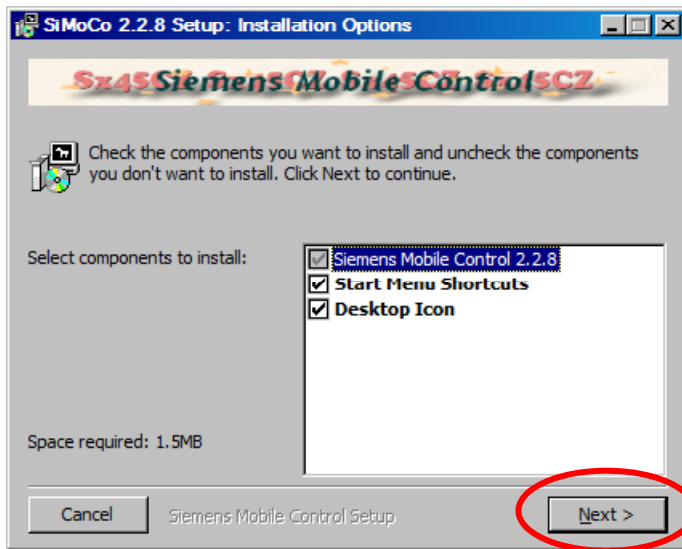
SiMoCo 2.2.8 Setup: Installation Options

Sx45 Siemens Mobile Control SCZ

Check the components you want to install and uncheck the components you don't want to install. Click Next to continue.

Select components to install:

Siemens Mobile Control 2.2.8
Start Menu Shortcuts
Desktop Icon

Space required: 1.5MB

Cancel
Siemens Mobile Control Setup
Next >